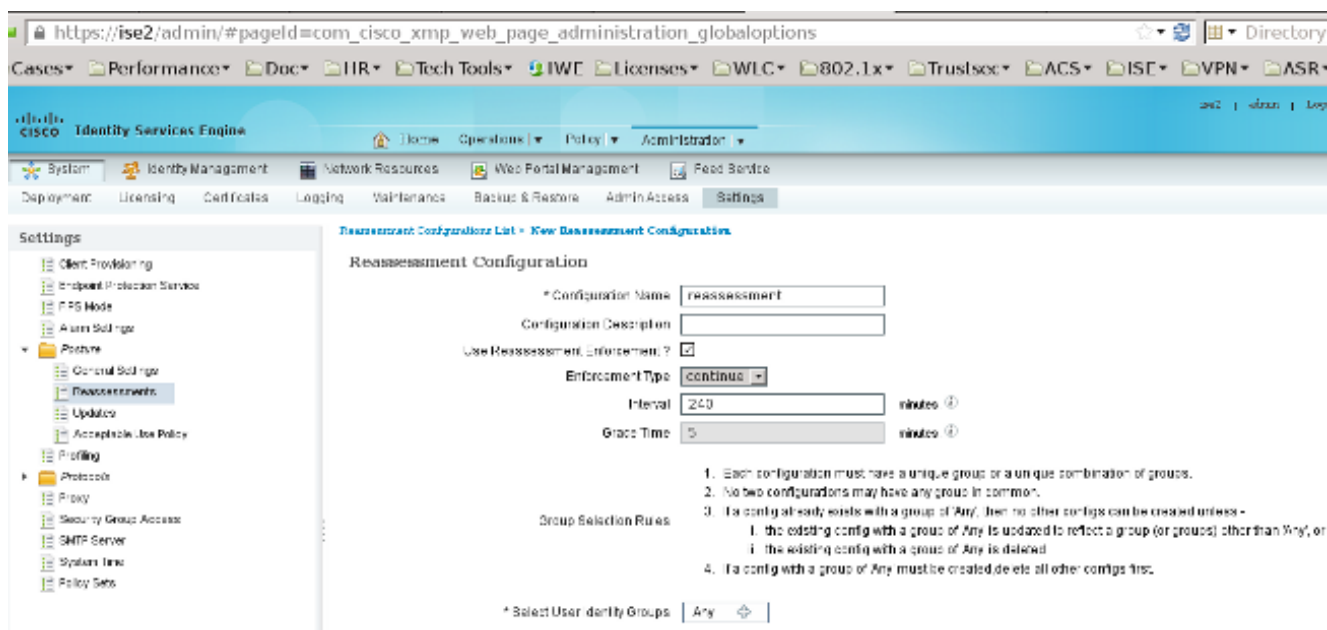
https://ise2/admin/#pageId=com_cisco_xmp_web_page_administration_globaloptions

Directory

Cases▾ Performance▾ Doc▾ HR▾ Tech Tools▾ IWE Licenses▾ WLC▾ 802.1x▾ Trustsec▾ ACS▾ ISE▾ VPN▾ ASR▾

cisco Identity Services Engine

ise2 | admin | Log

Home Operations ▾ Policy ▾ Administration ▾

System Identity Management Network Resources Web Portal Management Feed Service

Deployment Licensing Certificates Logging Maintenance Backup & Restore Admin Access Settings

Settings

Client Provisioning
Endpoint Protection Service
FIPS Mode
Alarm Settings
Posture
General Settings
Reassessments
Updates
Acceptable Use Policy
Profiling
Protocols
Proxy
Security Group Access
SMTP Server
System Time
Policy Sets

Reassessment Configurations List > New Reassessment Configuration

Reassessment Configuration

* Configuration Name reassessment

Configuration Description

Use Reassessment Enforcement? ☑

Enforcement Type continue

Interval 240 minutes

Grace Time 5 minutes

Group Selection Rules

1. Each configuration must have a unique group or a unique combination of groups.
2. No two configurations may have any group in common.
3. If a config already exists with a group of Any, then no other configs can be created unless -
i. the existing config with a group of Any is updated to reflect a group (or groups) other than 'Any', or
ii. the existing config with a group of Any is deleted
4. If a config with a group of Any must be created, delete all other configs first.

* Select User Identity Groups Any